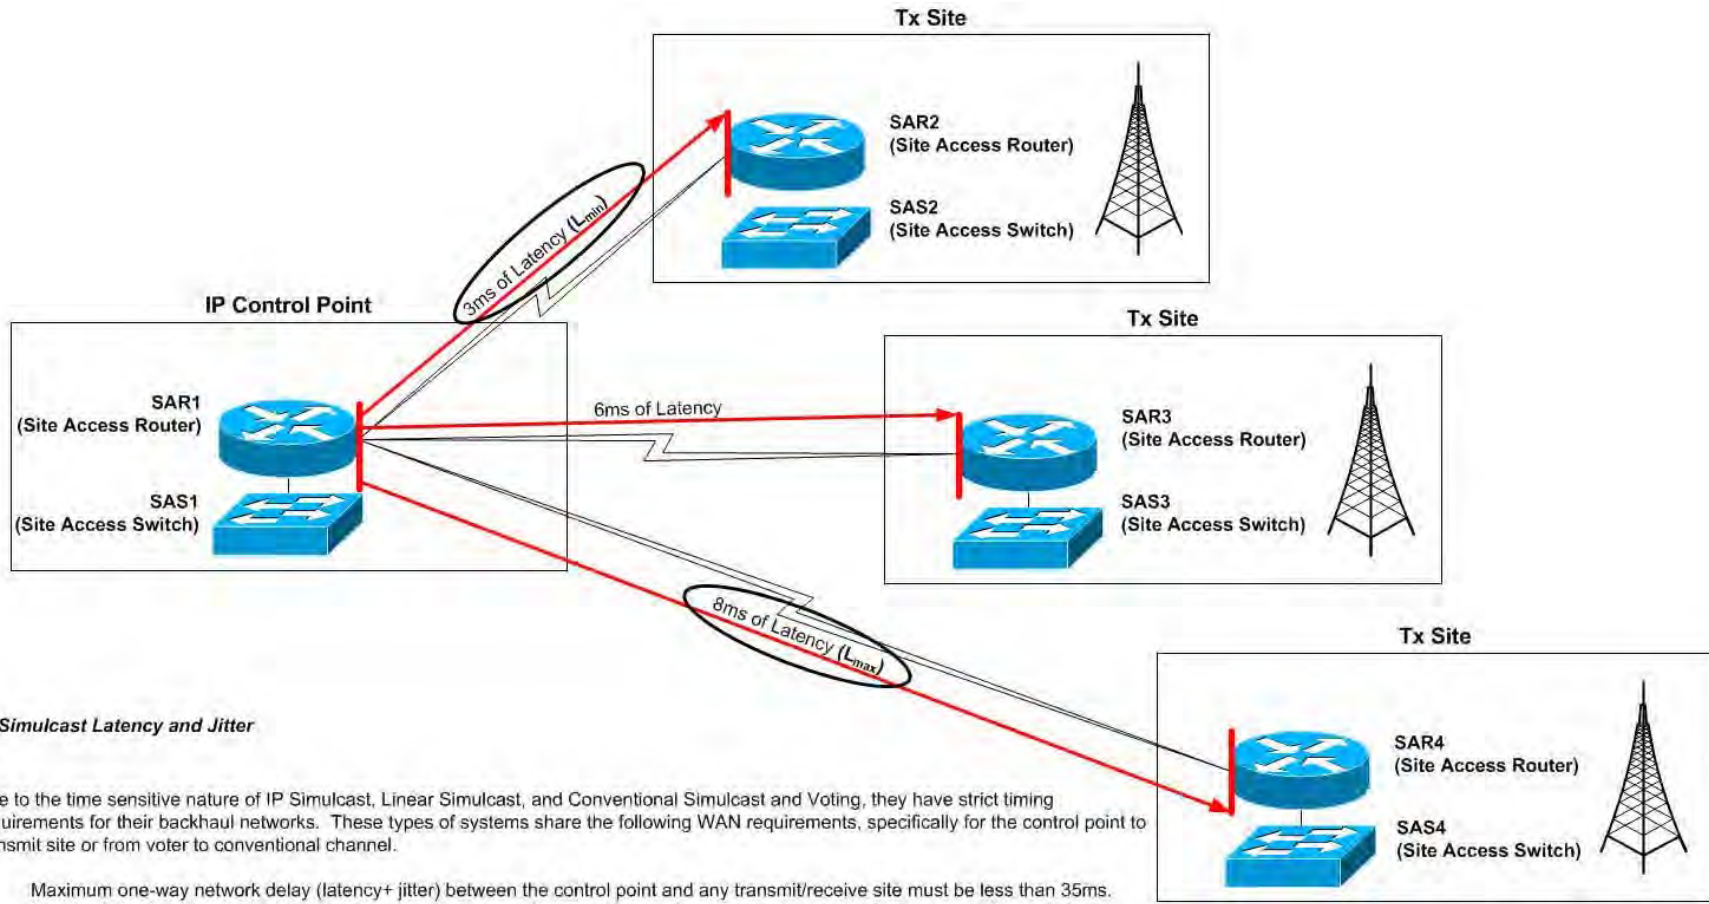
Tx Site

SAR2
(Site Access Router)

SAS2
(Site Access Switch)

3ms of Latency ($L_{min}$)

IP Control Point

SAR1
(Site Access Router)

SAS1
(Site Access Switch)

6ms of Latency

Tx Site

SAR3
(Site Access Router)

SAS3
(Site Access Switch)

8ms of Latency ($L_{max}$)

Tx Site

SAR4
(Site Access Router)

SAS4
(Site Access Switch)

Simulcast Latency and Jitter

e to the time sensitive nature of IP Simulcast, Linear Simulcast, and Conventional Simulcast and Voting, they have strict timing uirements for their backhaul networks. These types of systems share the following WAN requirements, specifically for the control point to nsmit site or from voter to conventional channel.

Maximum one-way network delay (latency+ jitter) between the control point and any transmit/receive site must be less than 35ms.